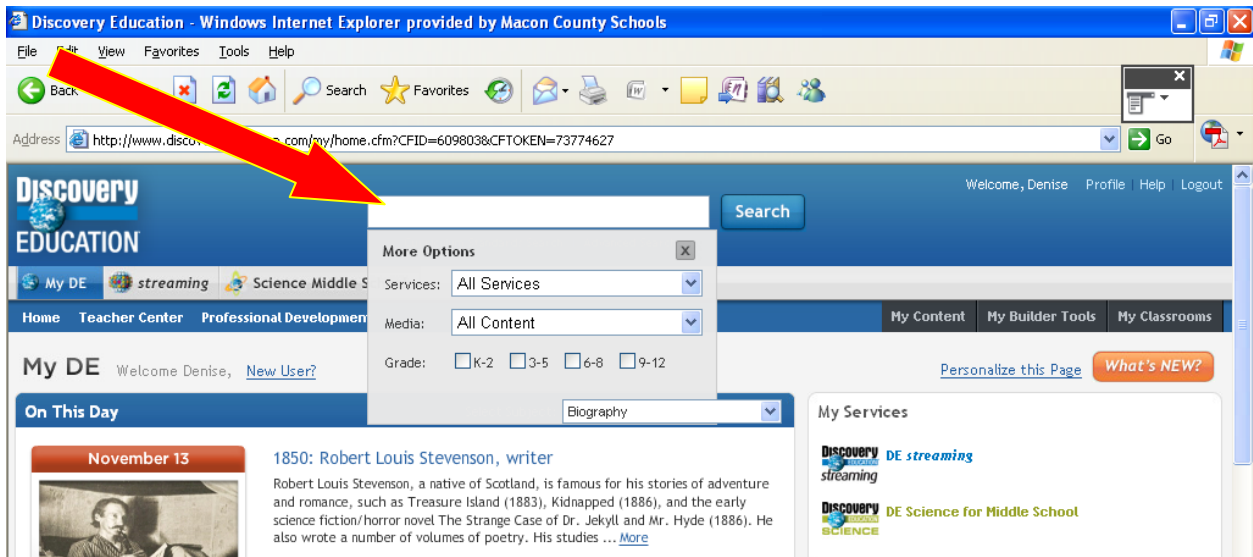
Discovery Education - Windows Internet Explorer provided by Macon County Schools

File Edit View Favorites Tools Help

Back Search Favorites

Address http://www.disco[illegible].com/my/home.cfm?CFID=609803&CFTOKEN=73774627 Go

DISCOVERY EDUCATION

Welcome, Denise Profile Help Logout

Search

More Options

Services: All Services

Media: All Content

Grade: K-2 3-5 6-8 9-12

My DE streaming Science Middle S

Home Teacher Center Professional Development

My Content My Builder Tools My Classrooms

My DE Welcome Denise, New User?

Personalize this Page What's NEW?

On This Day

Biography

November 13

1850: Robert Louis Stevenson, writer

Robert Louis Stevenson, a native of Scotland, is famous for his stories of adventure and romance, such as Treasure Island (1883), Kidnapped (1886), and the early science fiction/horror novel The Strange Case of Dr. Jekyll and Mr. Hyde (1886). He also wrote a number of volumes of poetry. His studies ... More

My Services

DISCOVERY EDUCATION streaming DE streaming

DISCOVERY EDUCATION SCIENCE DE Science for Middle School